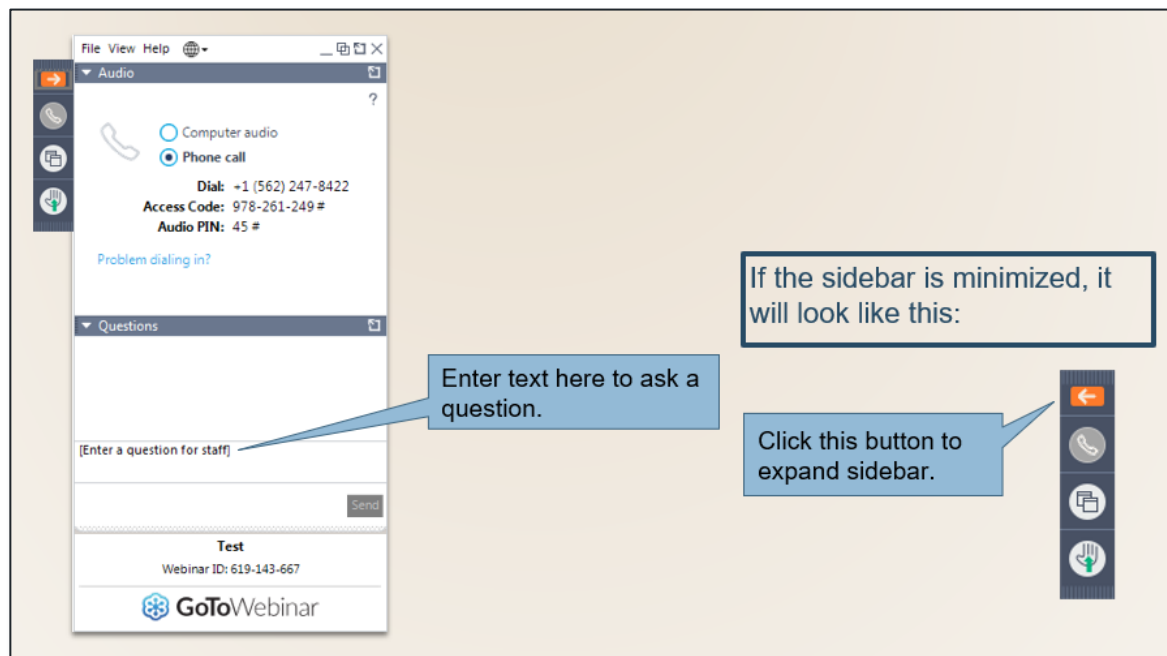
File View Help

Audio

?

Computer audio

Phone call

Dial: +1 (562) 247-8422

Access Code: 978-261-249 #

Audio PIN: 45 #

Problem dialing in?

Questions

[Enter a question for staff]

Send

Test

Webinar ID: 619-143-667

GoToWebinar

Enter text here to ask a question.

If the sidebar is minimized, it will look like this:

Click this button to expand sidebar.